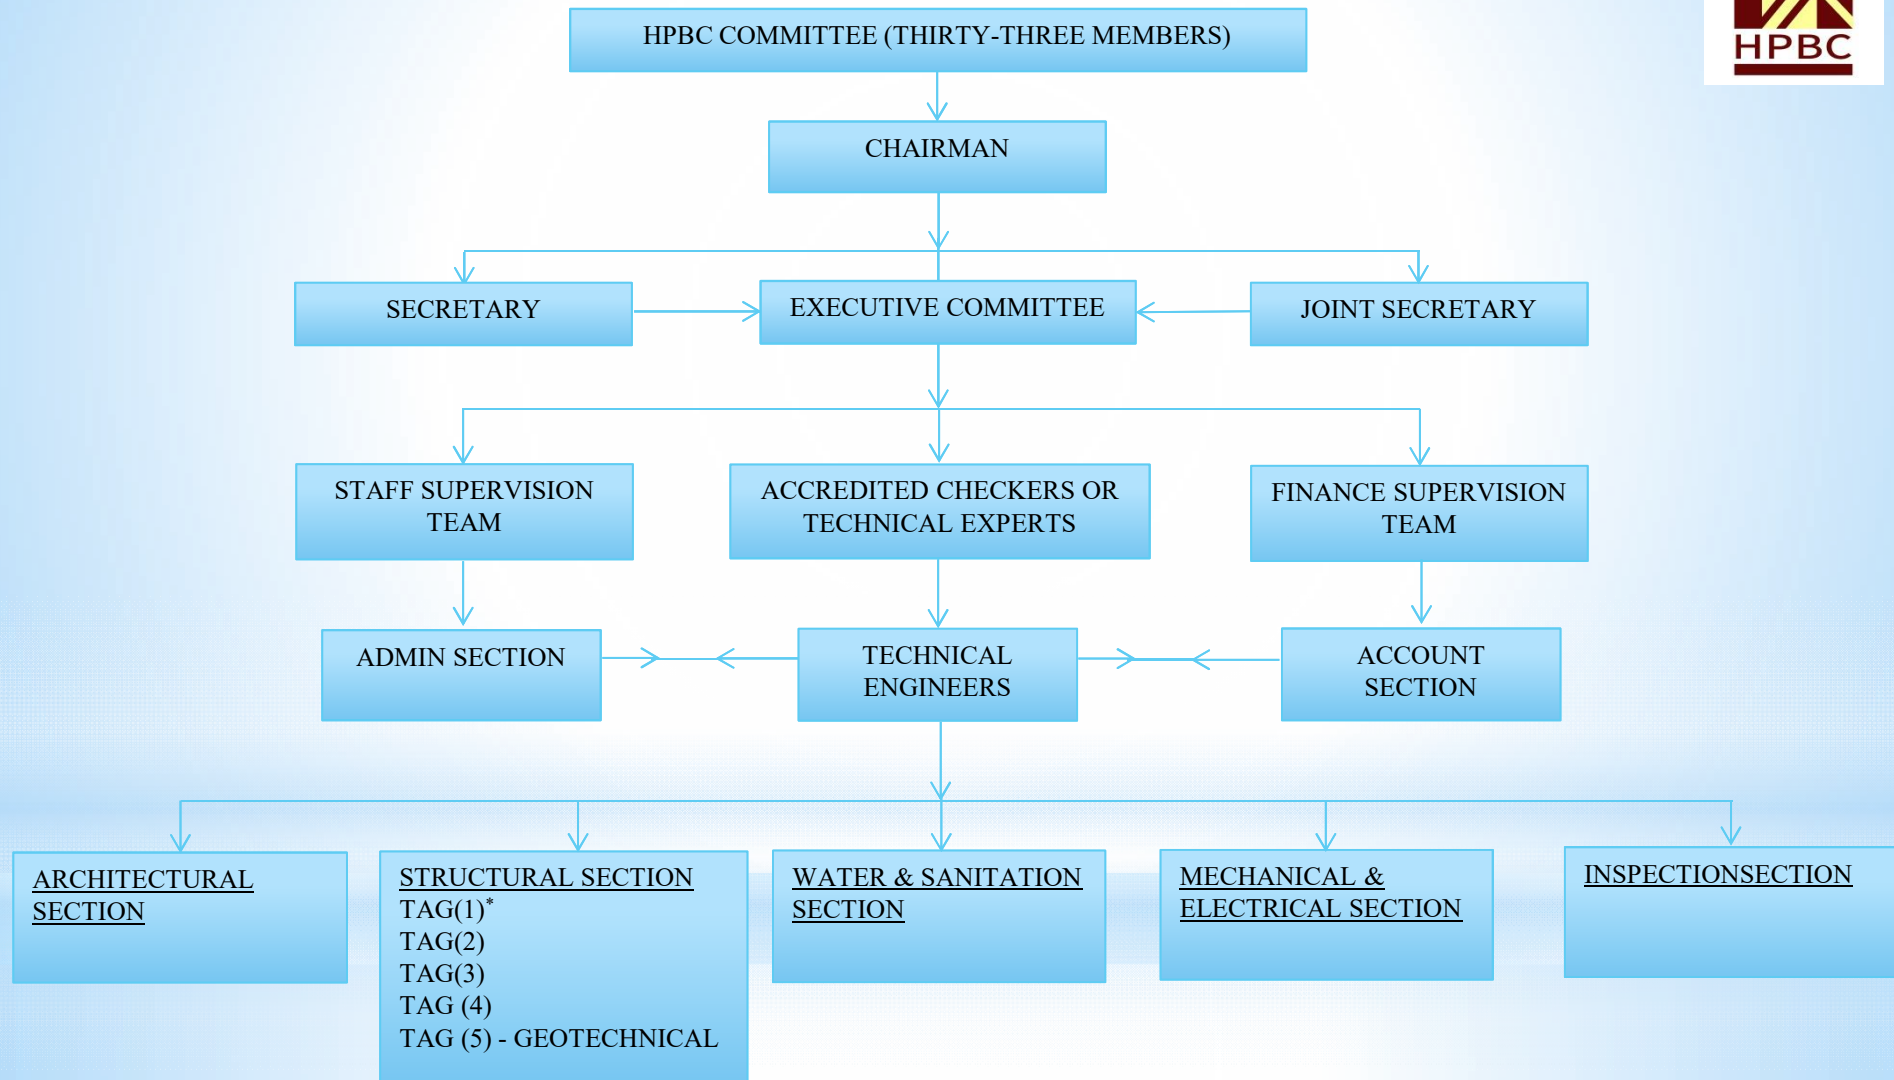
HPBC

HPBC COMMITTEE (THIRTY-THREE MEMBERS)

CHAIRMAN

SECRETARY

EXECUTIVE COMMITTEE

JOINT SECRETARY

STAFF SUPERVISION TEAM

ACCREDITED CHECKERS OR TECHNICAL EXPERTS

FINANCE SUPERVISION TEAM

ADMIN SECTION

TECHNICAL ENGINEERS

ACCOUNT SECTION

ARCHITECTURAL SECTION

STRUCTURAL SECTION
TAG(1)*
TAG(2)
TAG(3)
TAG (4)
TAG (5) - GEOTECHNICAL

WATER & SANITATION SECTION

MECHANICAL & ELECTRICAL SECTION

INSPECTIONSECTION